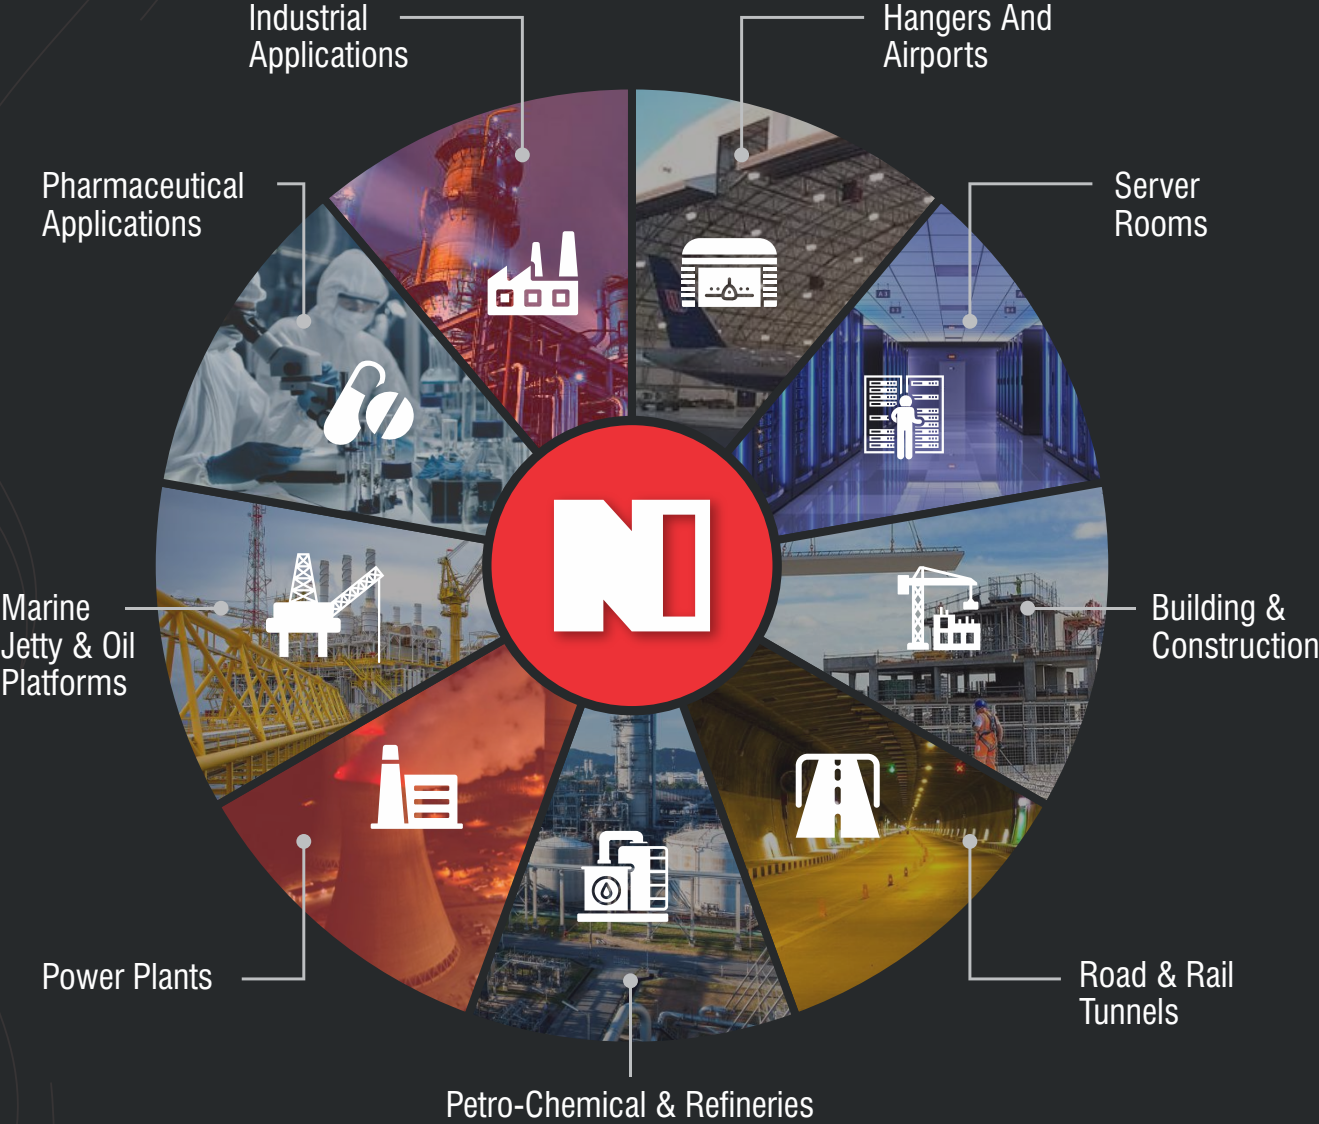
Industrial Applications

Hangers And Airports

Pharmaceutical Applications

Server Rooms

Marine Jetty & Oil Platforms

Building & Construction

Power Plants

Road & Rail Tunnels

Petro-Chemical & Refineries